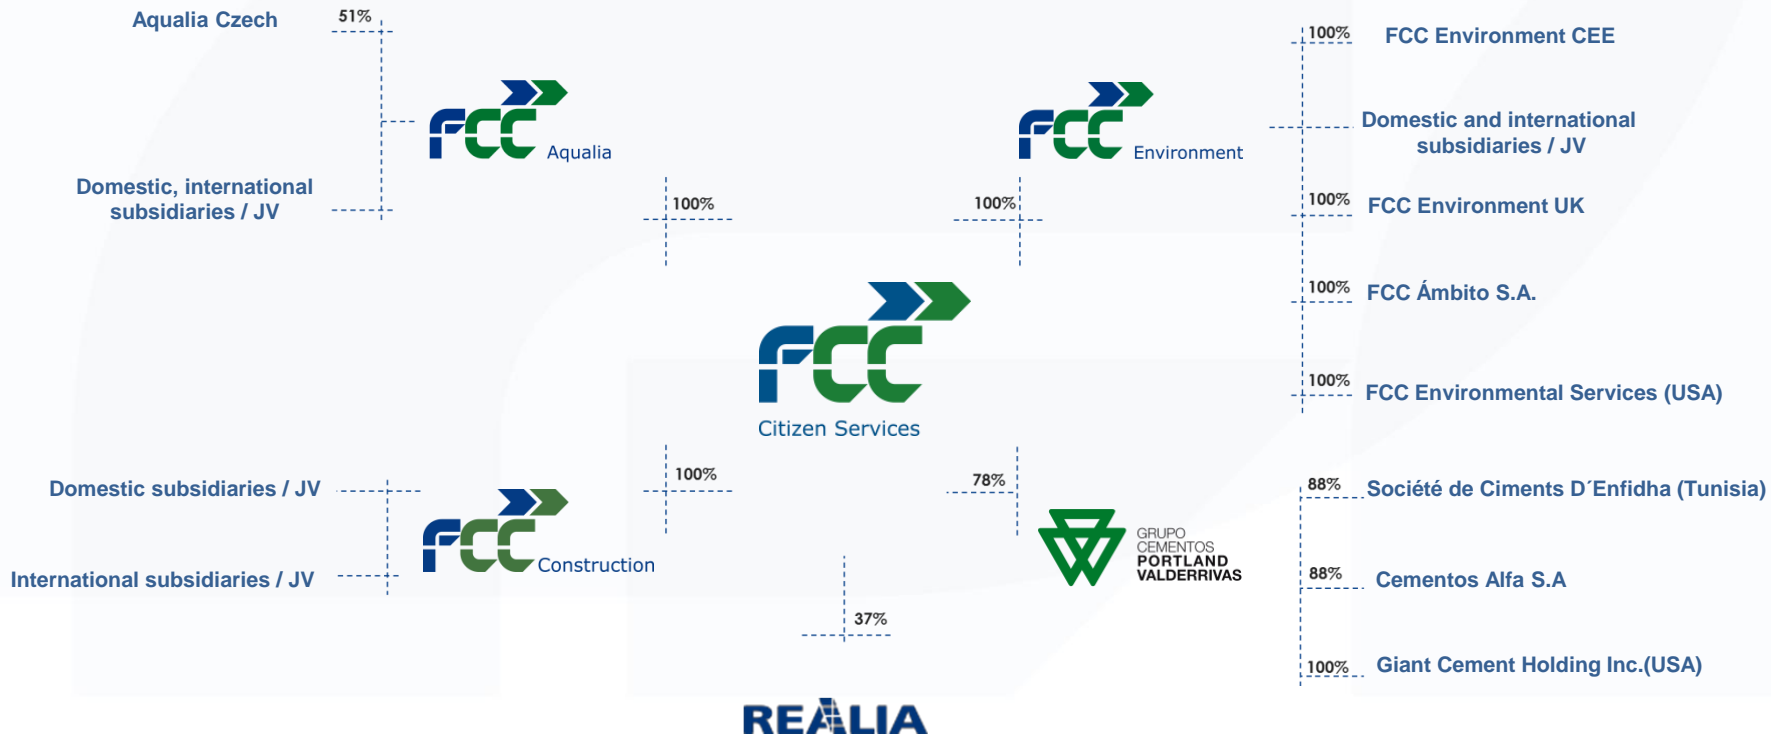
Aqualia Czech

51%

FCC Aqualia

Domestic, international subsidiaries / JV

100%

FCC Environment

100%

100%

FCC Environment CEE

Domestic and international subsidiaries / JV

100%

FCC Environment UK

100%

FCC Ámbito S.A.

100%

FCC Environmental Services (USA)

FCC Citizen Services

Domestic subsidiaries / JV

International subsidiaries / JV

FCC Construction

100%

78%

GRUPO CEMENTOS PORTLAND VALDERRIVAS

37%

88%

Société de Ciments D´Enfidha (Tunisia)

88%

Cementos Alfa S.A

100%

Giant Cement Holding Inc.(USA)

REALIA